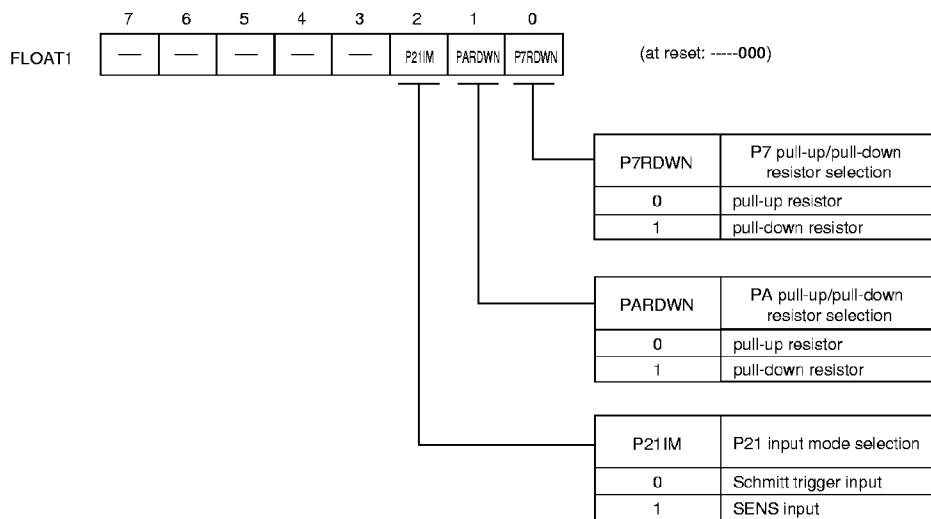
| | 7 | 6 | 5 | 4 | 3 | 2 | 1 | 0 |
|---|---|---|---|---|---|---|---|---|
| FLOAT1 | — | — | — | — | — | P21IM | PARDWN | P7RDWN |

(at reset: -----000)

| P7RDWN | P7 pull-up/pull-down resistor selection |
|---|---|
| 0 | pull-up resistor |
| 1 | pull-down resistor |

| PARDWN | PA pull-up/pull-down resistor selection |
|---|---|
| 0 | pull-up resistor |
| 1 | pull-down resistor |

| P21IM | P21 input mode selection |
|---|---|
| 0 | Schmitt trigger input |
| 1 | SENS input |